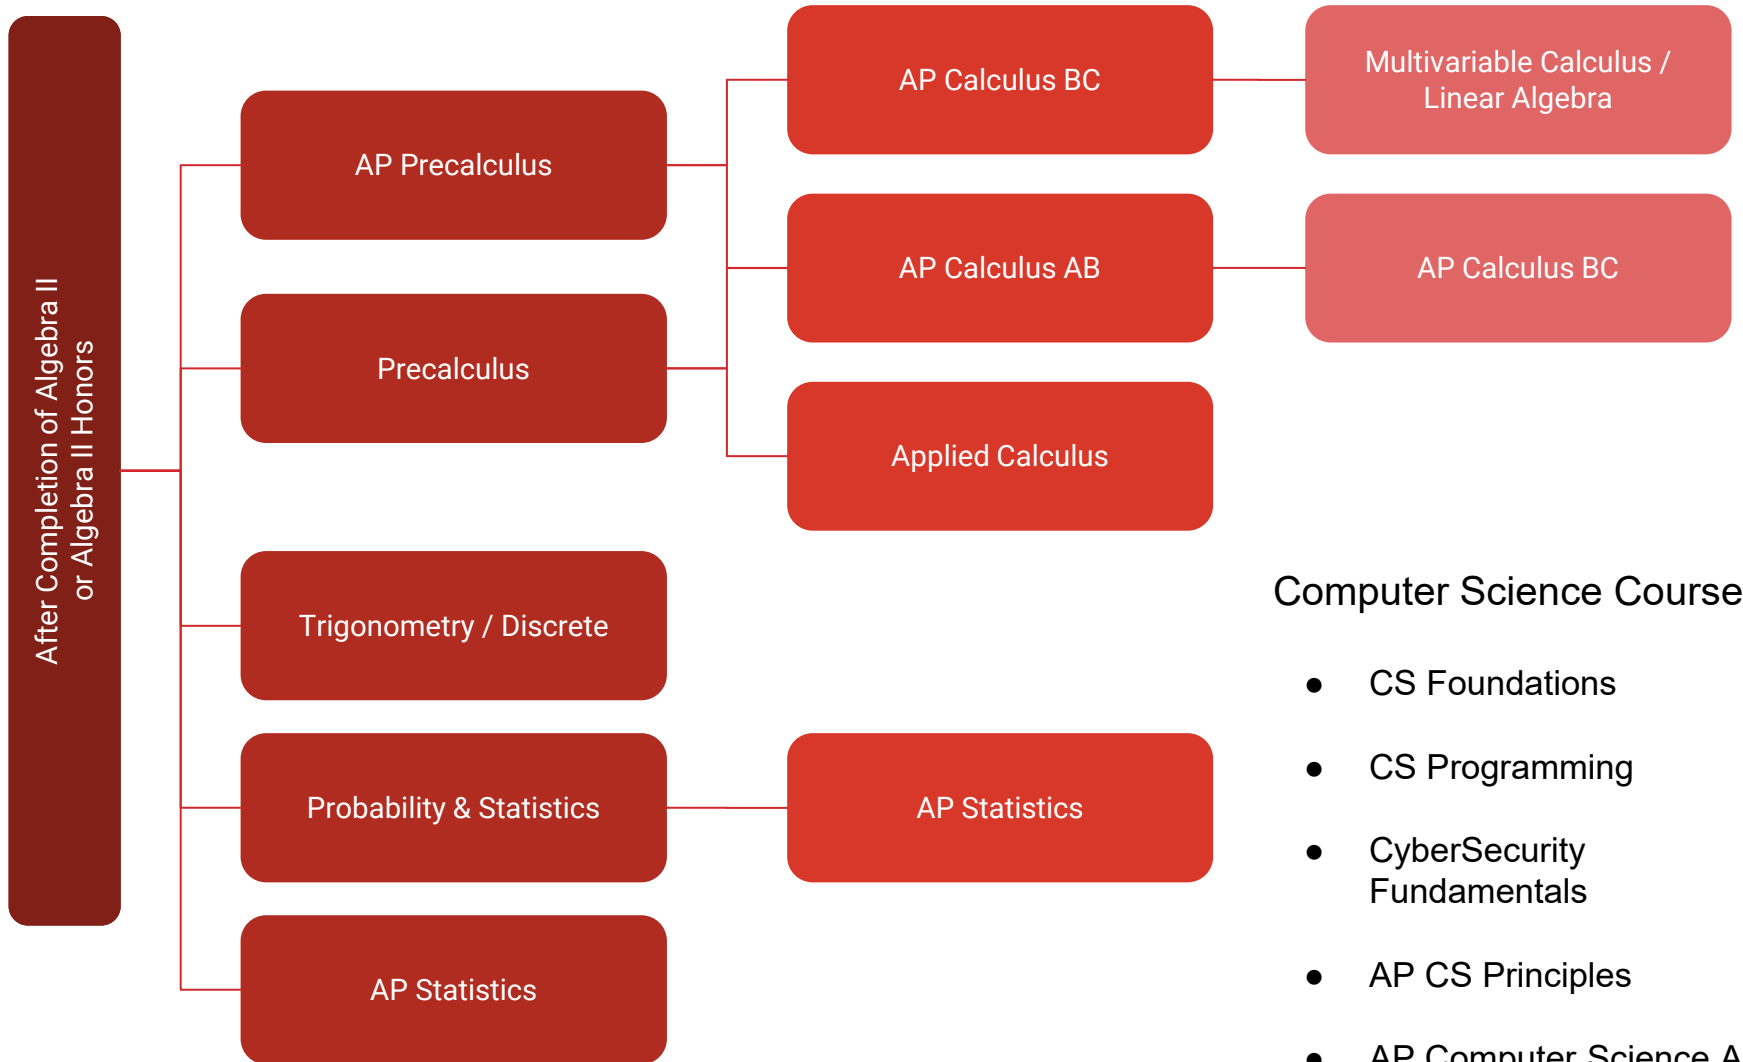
After Completion of Algebra II or Algebra II Honors

AP Precalculus

Precalculus

Trigonometry / Discrete

Probability & Statistics

AP Statistics

AP Calculus BC

AP Calculus AB

Applied Calculus

AP Statistics

Multivariable Calculus / Linear Algebra

AP Calculus BC

Computer Science Course

- CS Foundations
- CS Programming
- CyberSecurity Fundamentals
- AP CS Principles
- AP Computer Science A